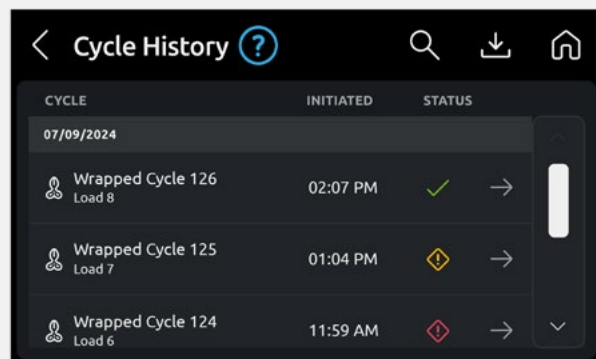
Cycle History ?

| CYCLE | INITIATED | STATUS |
|---|---|---|
| 07/09/2024 | | |
| Wrapped Cycle 126 Load 8 | 02:07 PM | |
| Wrapped Cycle 125 Load 7 | 01:04 PM | |
| Wrapped Cycle 124 Load 6 | 11:59 AM | |